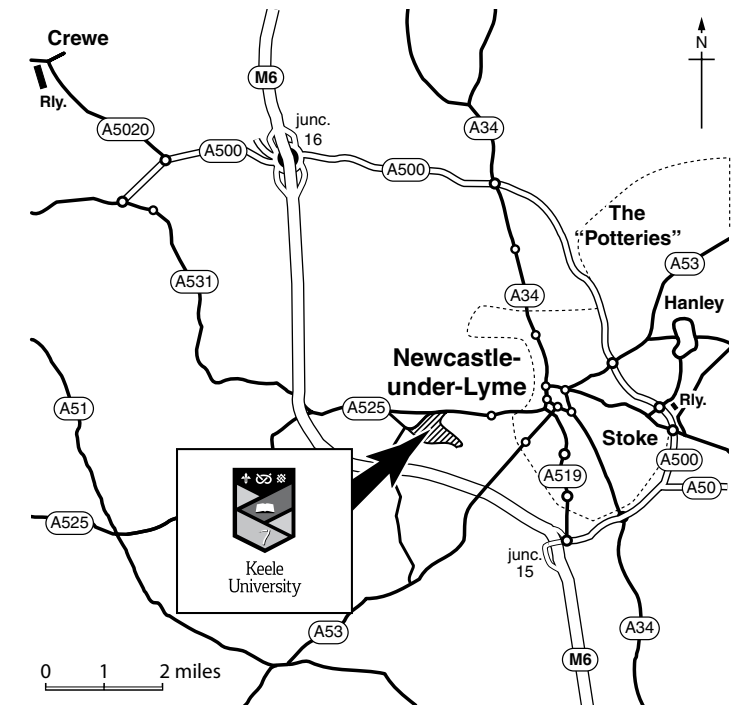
Crewe

Rly.

A5020

A500

M6

junc. 16

A500

A34

N

The "Potteries"

A53

A531

A34

Hanley

Newcastle-under-Lyme

A51

A525

Rly.

Stoke

A519

A500

A50

A525

Keele University

junc. 15

A53

A34

M6

0 1 2 miles